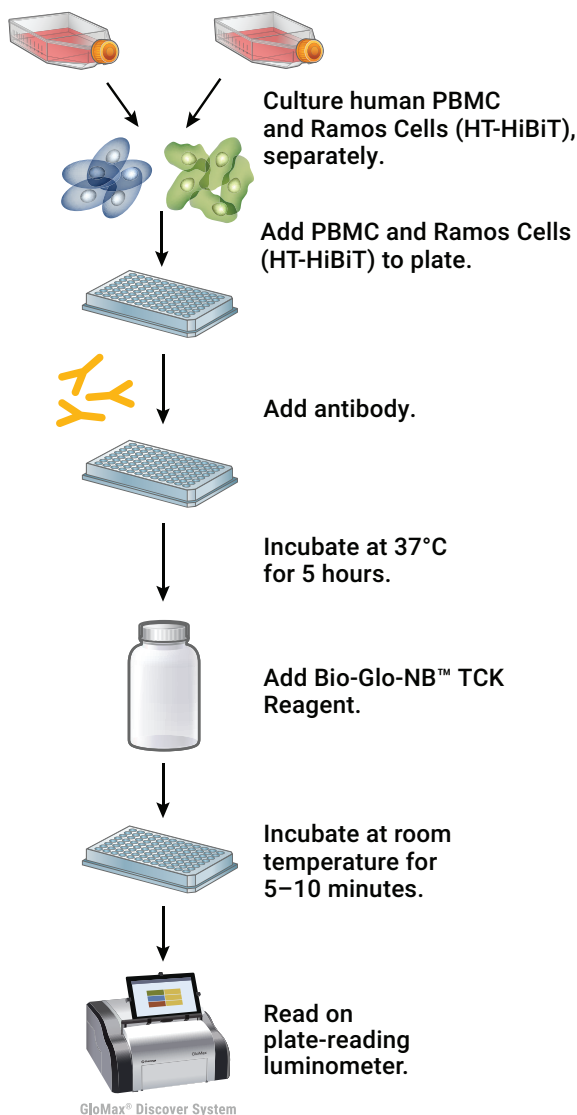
Culture human PBMC and Ramos Cells (HT-HiBiT), separately.

Add PBMC and Ramos Cells (HT-HiBiT) to plate.

Add antibody.

Incubate at 37°C for 5 hours.

Add Bio-Glo-NB™ TCK Reagent.

Incubate at room temperature for 5–10 minutes.

Read on plate-reading luminometer.

GloMax® Discover System